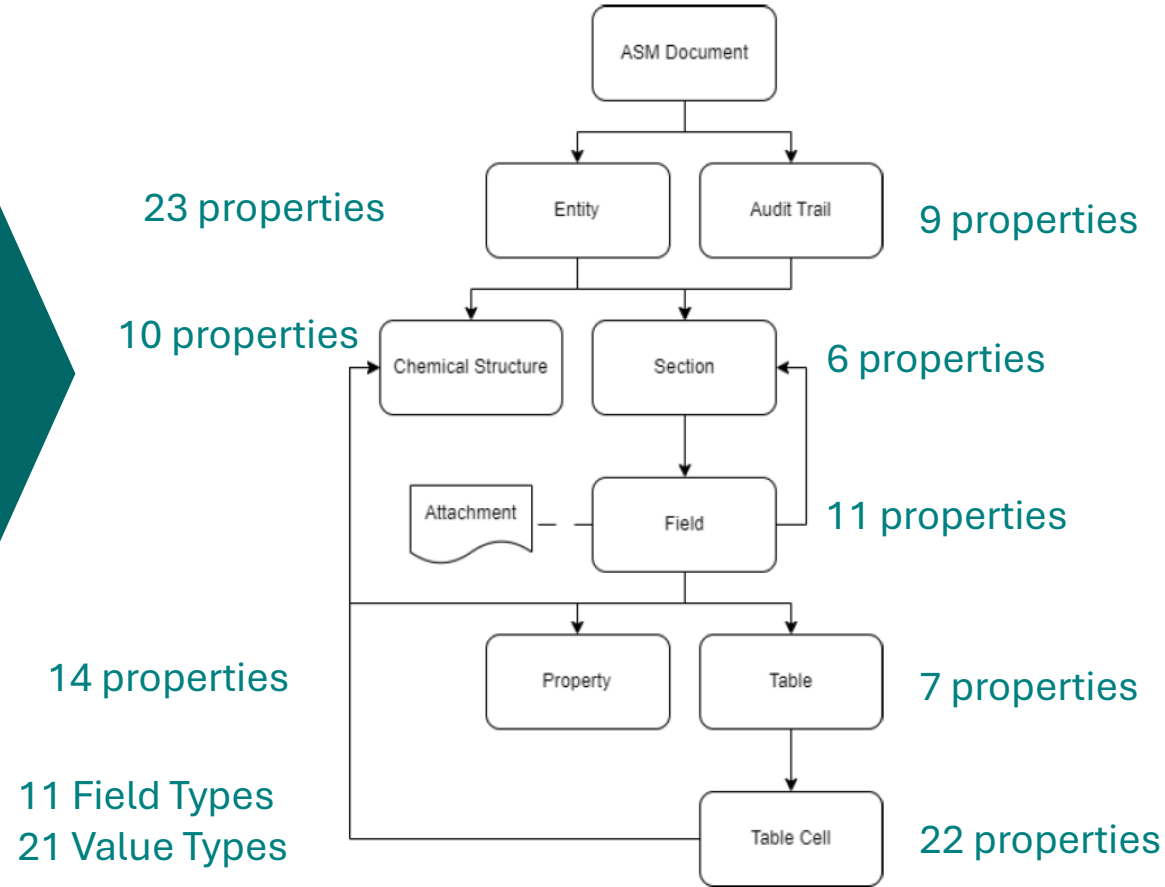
ASM Document

23 properties

Entity

Audit Trail

9 properties

10 properties

Chemical Structure

Section

6 properties

Attachment

Field

11 properties

14 properties

Property

Table

7 properties

11 Field Types
21 Value Types

Table Cell

22 properties